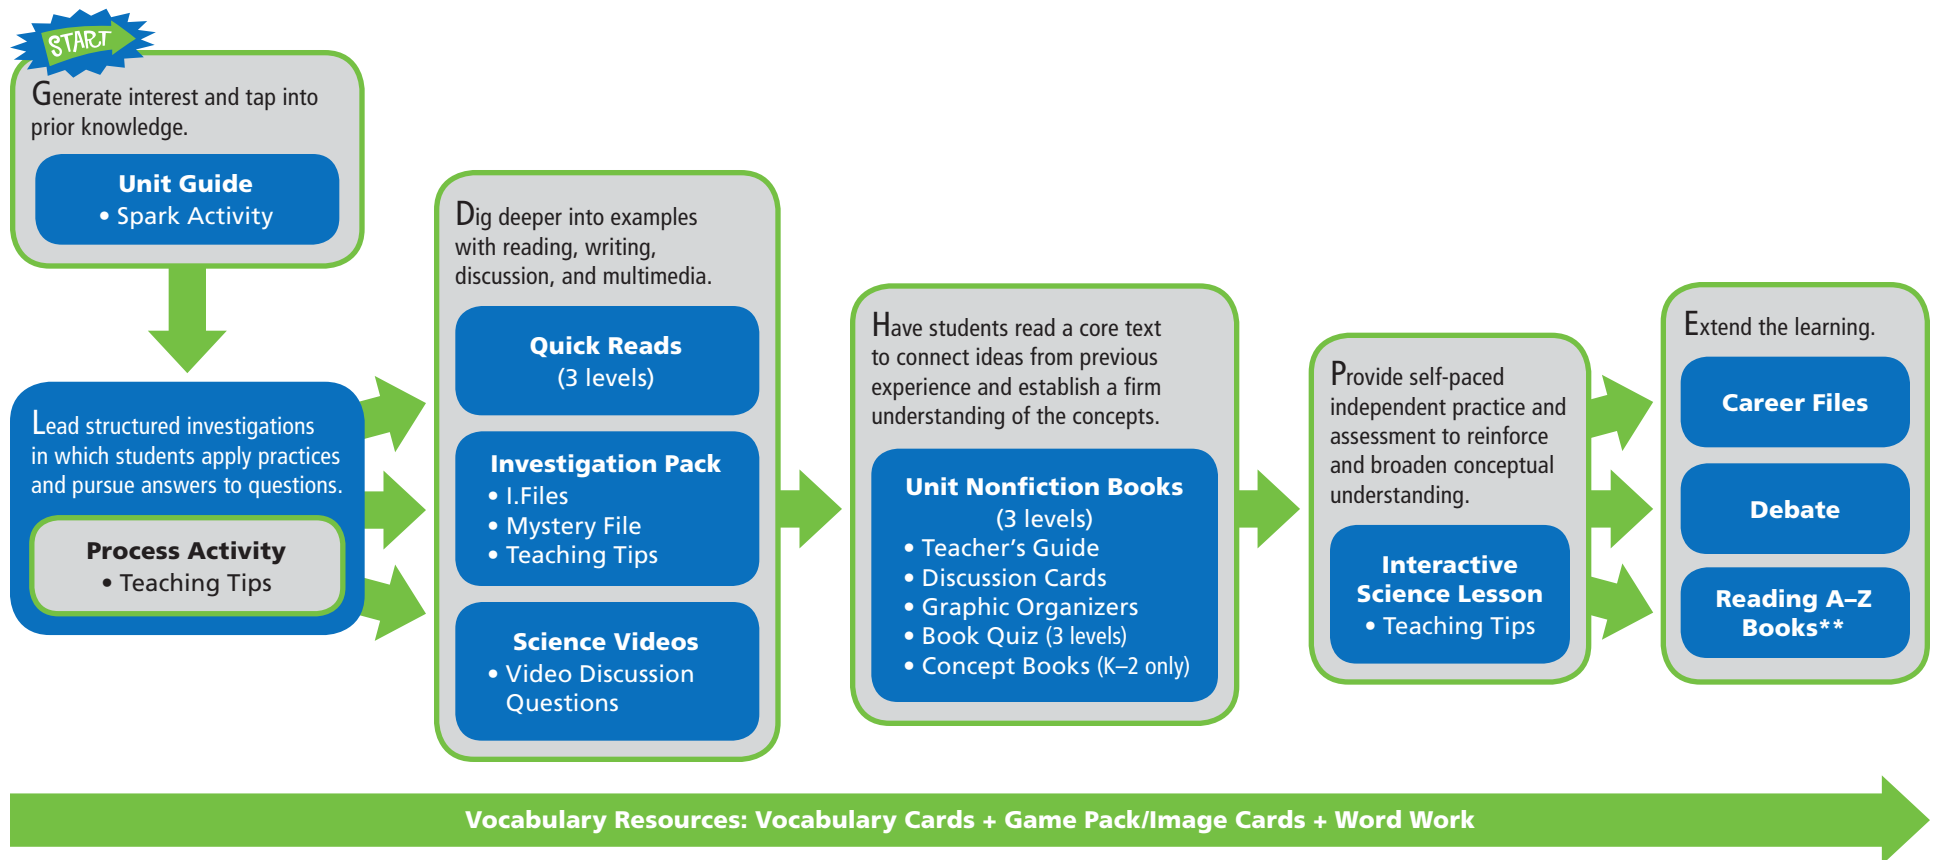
START

Generate interest and tap into prior knowledge.

Unit Guide
• Spark Activity

Lead structured investigations in which students apply practices and pursue answers to questions.

Process Activity
• Teaching Tips

Dig deeper into examples with reading, writing, discussion, and multimedia.

Quick Reads
(3 levels)

Investigation Pack
• I.Files
• Mystery File
• Teaching Tips

Science Videos
• Video Discussion Questions

Have students read a core text to connect ideas from previous experience and establish a firm understanding of the concepts.

Unit Nonfiction Books
(3 levels)
• Teacher's Guide
• Discussion Cards
• Graphic Organizers
• Book Quiz (3 levels)
• Concept Books (K–2 only)

Provide self-paced independent practice and assessment to reinforce and broaden conceptual understanding.

Interactive Science Lesson
• Teaching Tips

Extend the learning.

Career Files

Debate

Reading A–Z Books**

Vocabulary Resources: Vocabulary Cards + Game Pack/Image Cards + Word Work